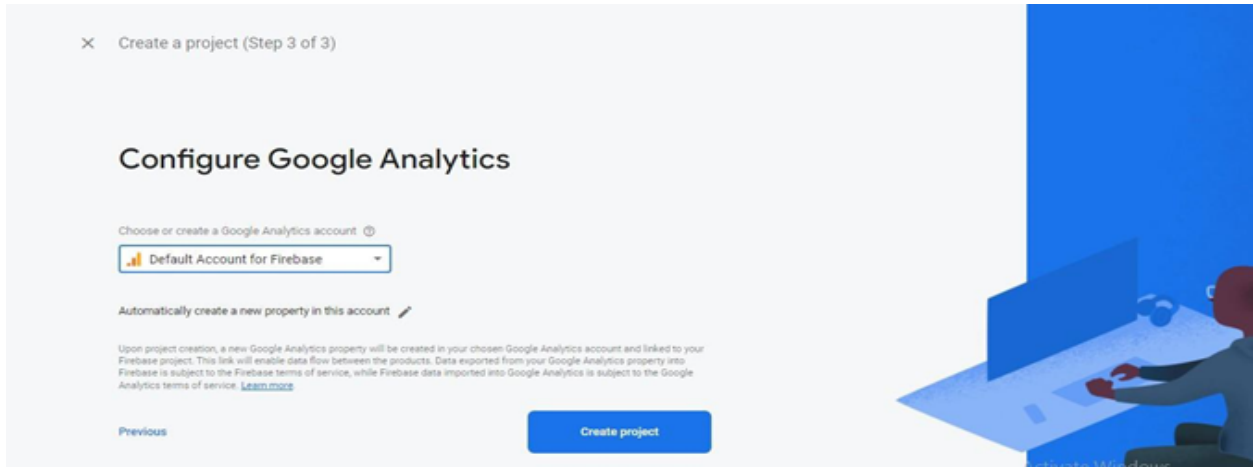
× Create a project (Step 3 of 3)

Configure Google Analytics

Choose or create a Google Analytics account

Default Account for Firebase

Automatically create a new property in this account

Upon project creation, a new Google Analytics property will be created in your chosen Google Analytics account and linked to your Firebase project. This link will enable data flow between the products. Data exported from your Google Analytics property into Firebase is subject to the Firebase terms of service, while Firebase data imported into Google Analytics is subject to the Google Analytics terms of service. Learn more

Previous

Create project

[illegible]